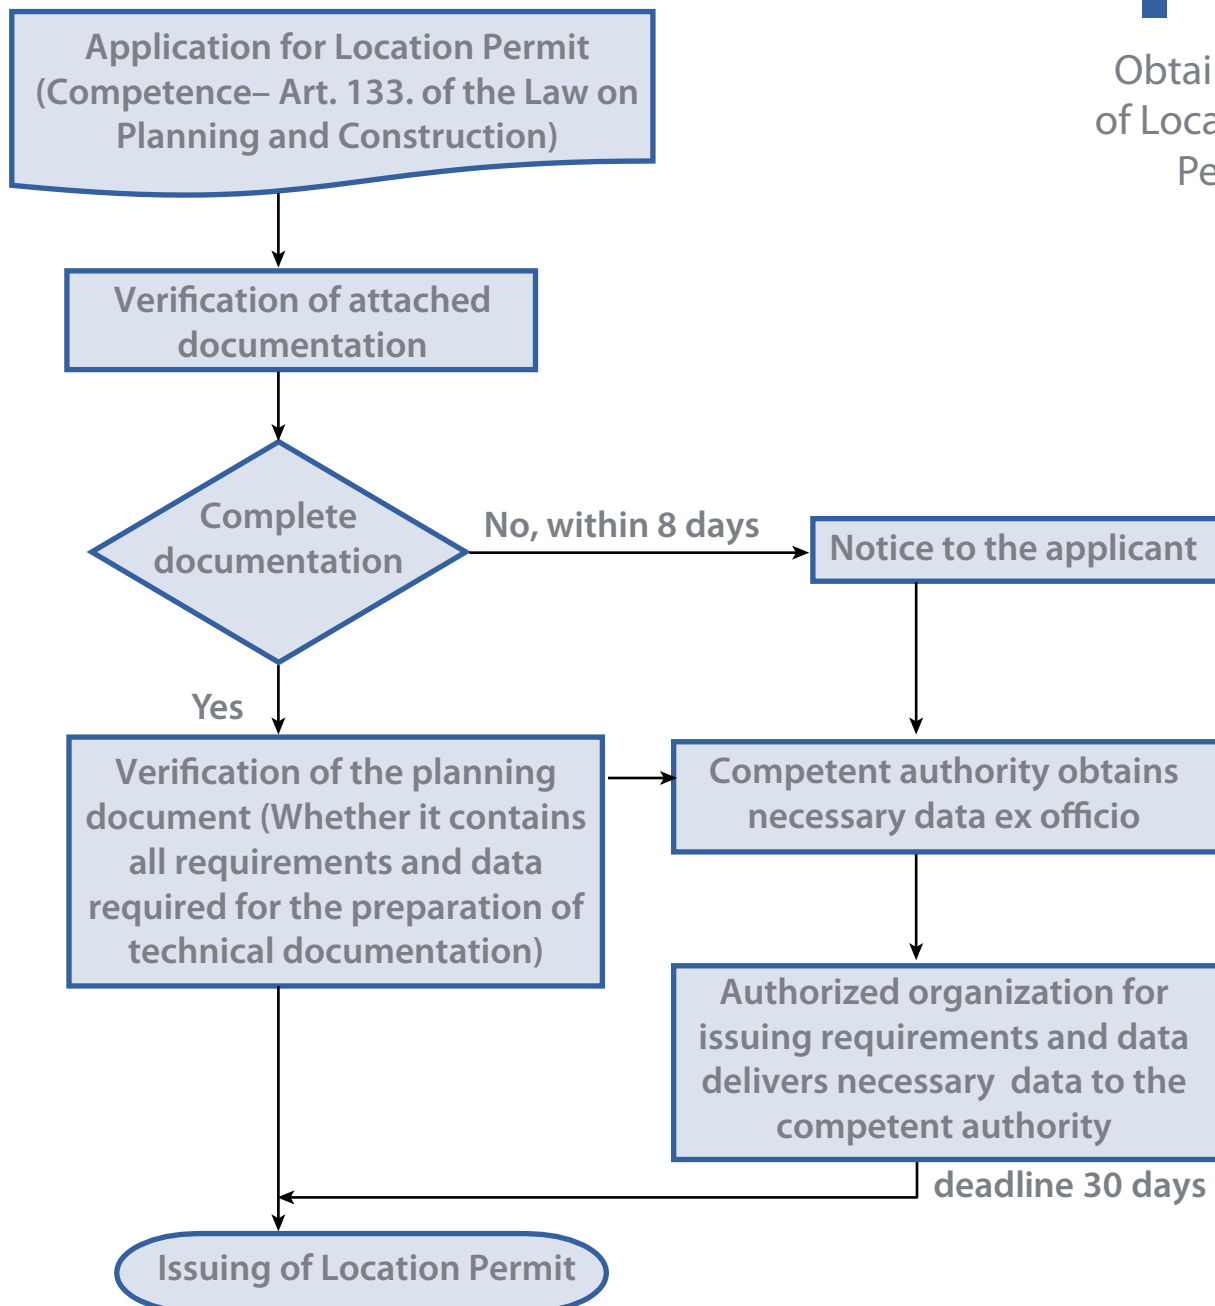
Application for Location Permit (Competence– Art. 133. of the Law on Planning and Construction)

Obtai
of Loca
Pe

Verification of attached documentation

Complete documentation

No, within 8 days

Notice to the applicant

Yes

Verification of the planning document (Whether it contains all requirements and data required for the preparation of technical documentation)

Competent authority obtains necessary data ex officio

Authorized organization for issuing requirements and data delivers necessary data to the competent authority

deadline 30 days

Issuing of Location Permit